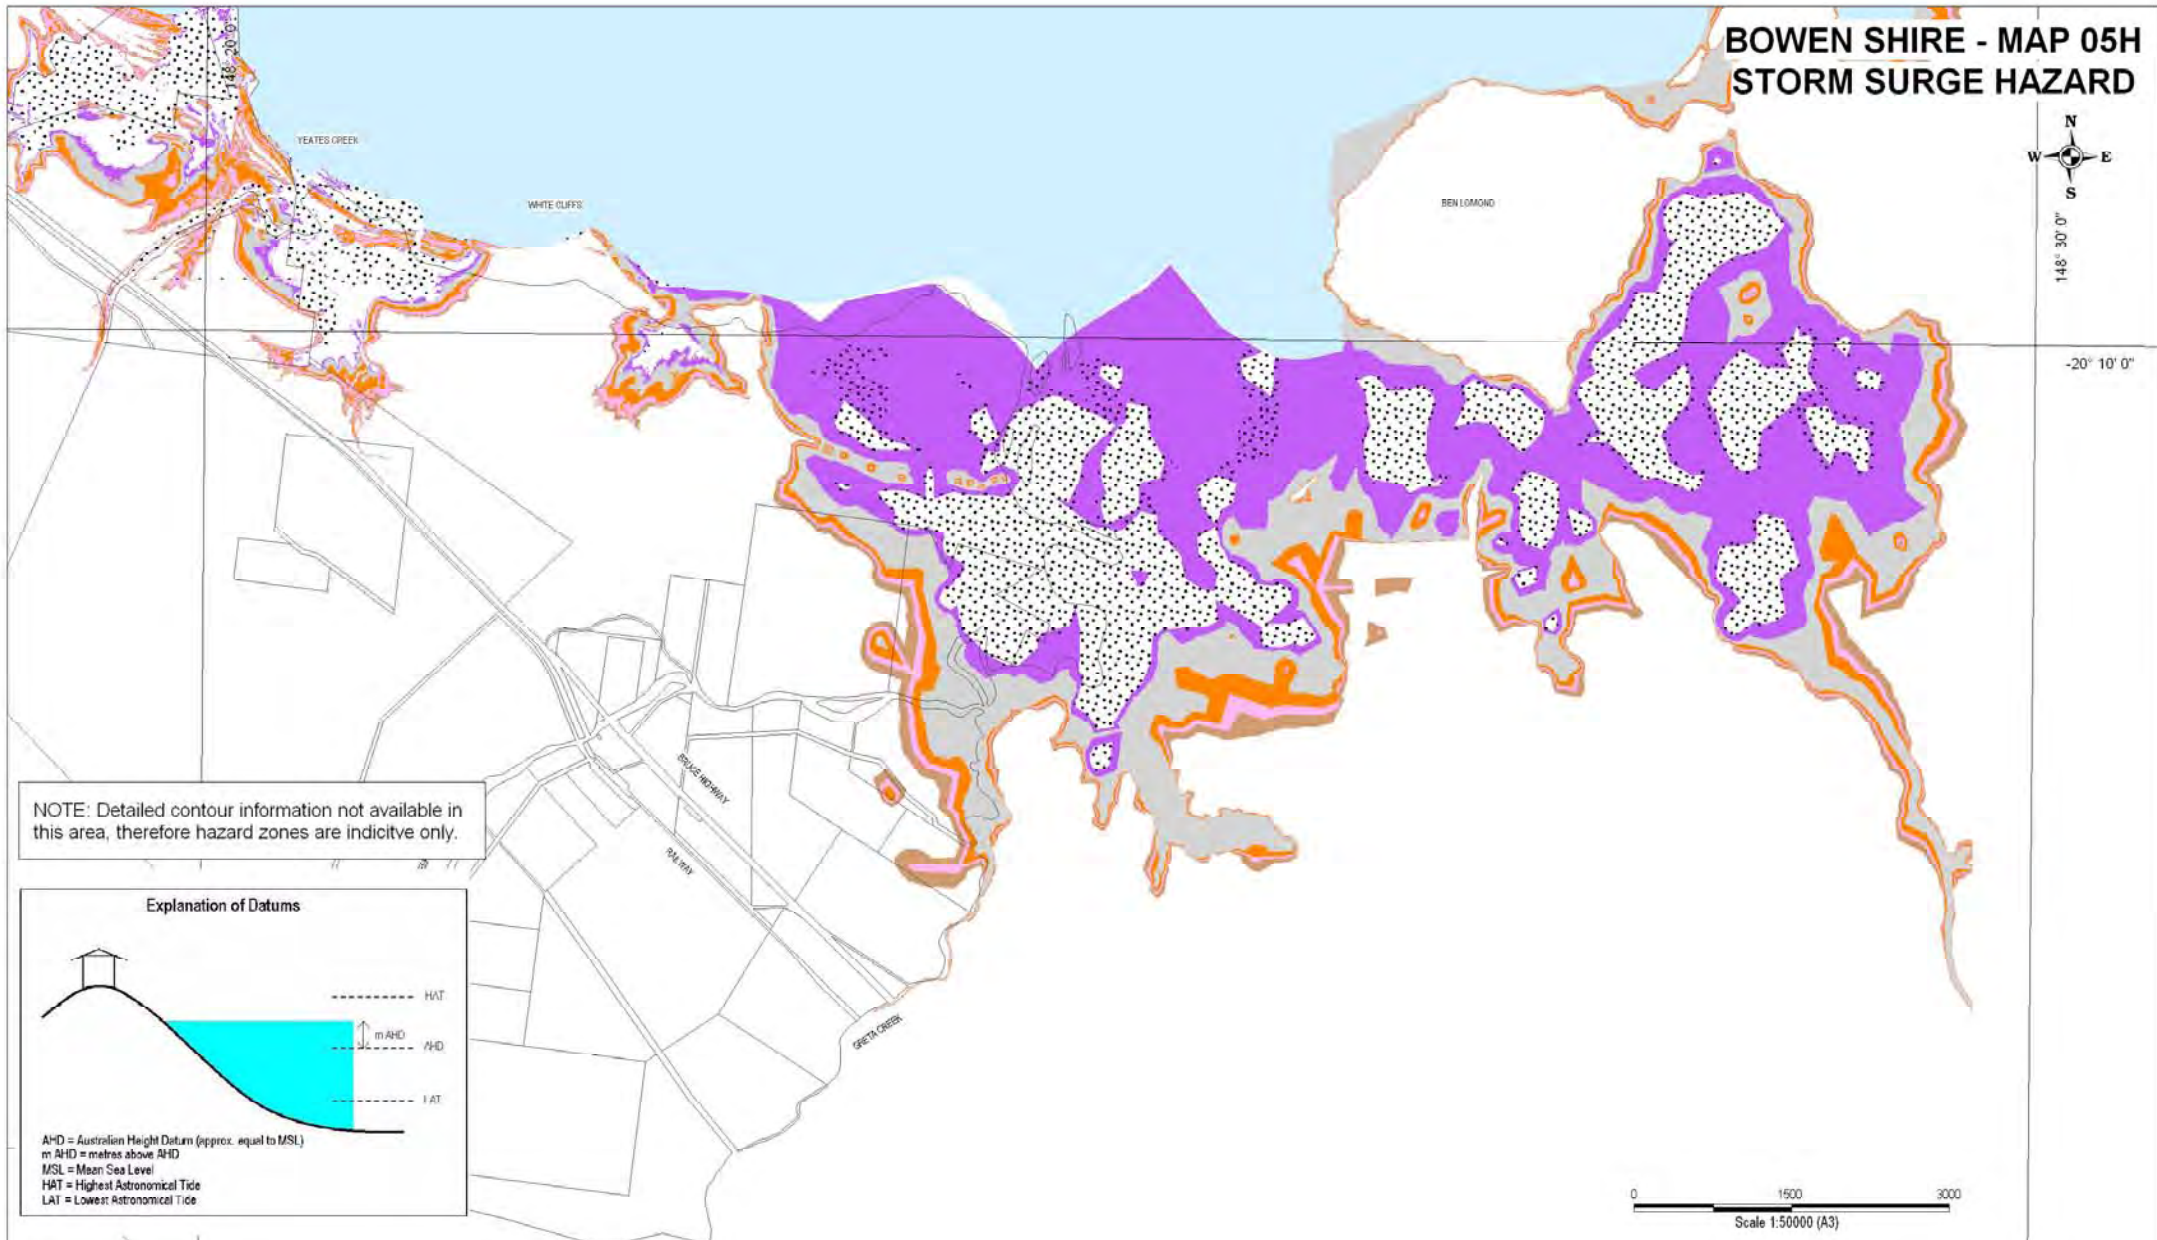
BOWEN SHIRE - MAP 05H
STORM SURGE HAZARD

N
W
E
S

148° 20' 0"

YEATES CREEK

WHITE CLIFFS

BEN LOMOND

148° 30' 0"

-20° 10' 0"

BRUCE HIGHWAY

RAILWAY

GRETA CREEK

NOTE: Detailed contour information not available in this area, therefore hazard zones are indicitve only.

Explanation of Datums

HAT
m AHD
AHD
LAT

AHD = Australian Height Datum (approx. equal to MSL)
m AHD = metres above AHD
MSL = Mean Sea Level
HAT = Highest Astronomical Tide
LAT = Lowest Astronomical Tide

0
1500
3000
Scale 1:50000 (A3)